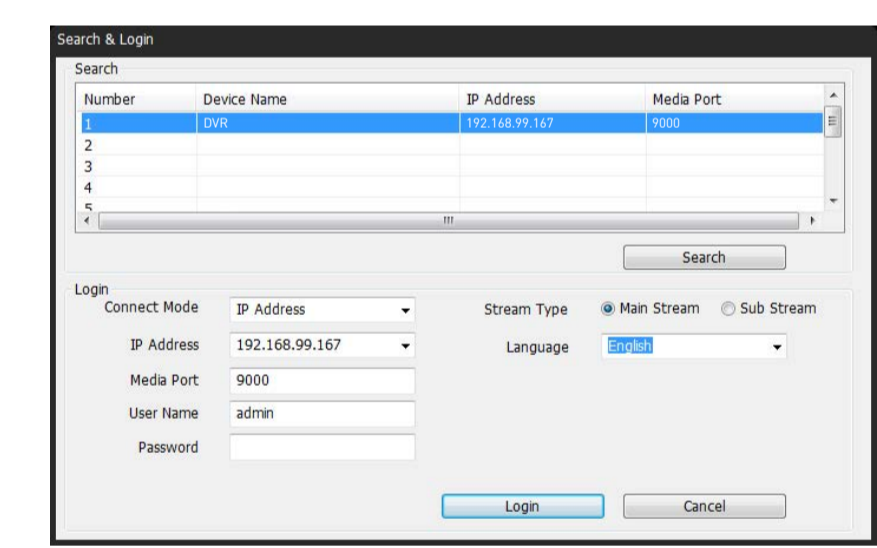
Search & Login

Search

| Number | Device Name | IP Address | Media Port |
|---|---|---|---|
| 1 | DVR | 192.168.99.167 | 9000 |
| 2 | | | |
| 3 | | | |
| 4 | | | |
| 5 | | | |

Search

Login

Connect Mode IP Address

IP Address 192.168.99.167

Media Port 9000

User Name admin

Password

Stream Type Main Stream Sub Stream

Language English

Login Cancel